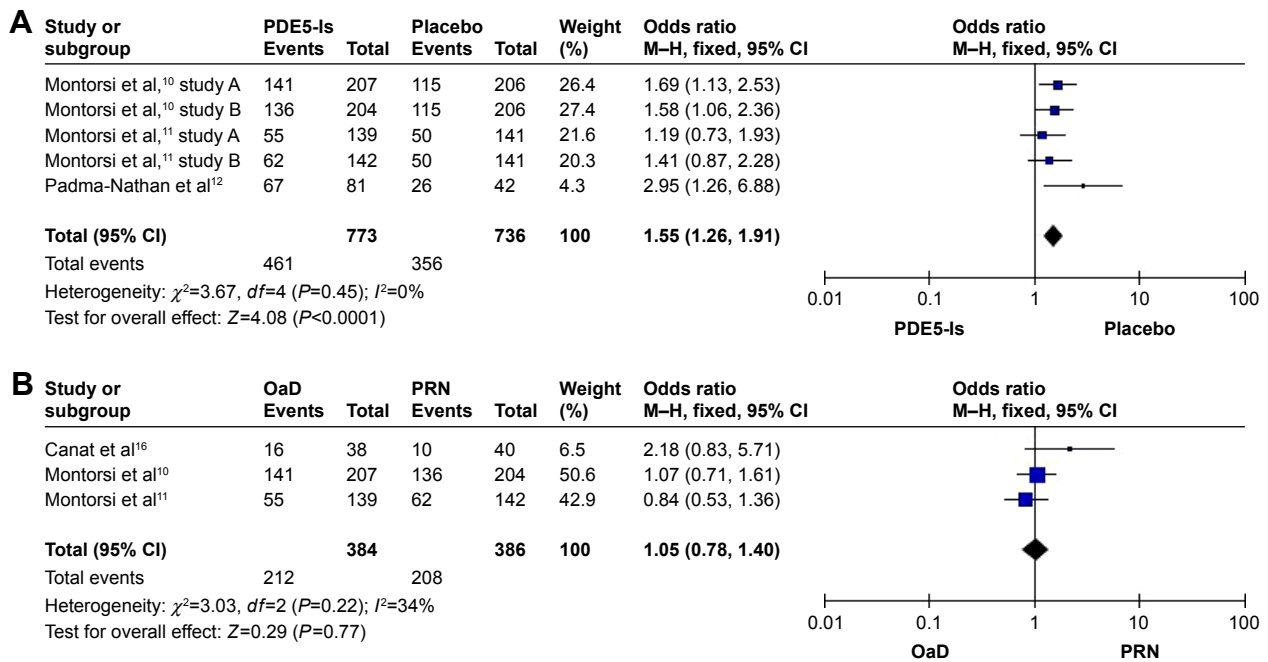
A

| Study or subgroup | PDE5-Is Events | Total | Placebo Events | Total | Weight (%) | Odds ratio M–H, fixed, 95% CI |
|---|---|---|---|---|---|---|
| Montorsi et al,$^{10}$ study A | 141 | 207 | 115 | 206 | 26.4 | 1.69 (1.13, 2.53) |
| Montorsi et al,$^{10}$ study B | 136 | 204 | 115 | 206 | 27.4 | 1.58 (1.06, 2.36) |
| Montorsi et al,$^{11}$ study A | 55 | 139 | 50 | 141 | 21.6 | 1.19 (0.73, 1.93) |
| Montorsi et al,$^{11}$ study B | 62 | 142 | 50 | 141 | 20.3 | 1.41 (0.87, 2.28) |
| Padma-Nathan et al$^{12}$ | 67 | 81 | 26 | 42 | 4.3 | 2.95 (1.26, 6.88) |
| **Total (95% CI)** | | **773** | | **736** | **100** | **1.55 (1.26, 1.91)** |
| Total events | 461 | | 356 | | | |

Heterogeneity: $\chi^2$=3.67, $df$=4 ($P$=0.45); $I^2$=0%
Test for overall effect: $Z$=4.08 ($P$<0.0001)

Odds ratio
M–H, fixed, 95% CI
0.01 0.1 1 10 100
PDE5-Is Placebo

B

| Study or subgroup | OaD Events | Total | PRN Events | Total | Weight (%) | Odds ratio M–H, fixed, 95% CI |
|---|---|---|---|---|---|---|
| Canat et al$^{16}$ | 16 | 38 | 10 | 40 | 6.5 | 2.18 (0.83, 5.71) |
| Montorsi et al$^{10}$ | 141 | 207 | 136 | 204 | 50.6 | 1.07 (0.71, 1.61) |
| Montorsi et al$^{11}$ | 55 | 139 | 62 | 142 | 42.9 | 0.84 (0.53, 1.36) |
| **Total (95% CI)** | | **384** | | **386** | **100** | **1.05 (0.78, 1.40)** |
| Total events | 212 | | 208 | | | |

Heterogeneity: $\chi^2$=3.03, $df$=2 ($P$=0.22); $I^2$=34%
Test for overall effect: $Z$=0.29 ($P$=0.77)

Odds ratio
M–H, fixed, 95% CI
0.01 0.1 1 10 100
OaD PRN